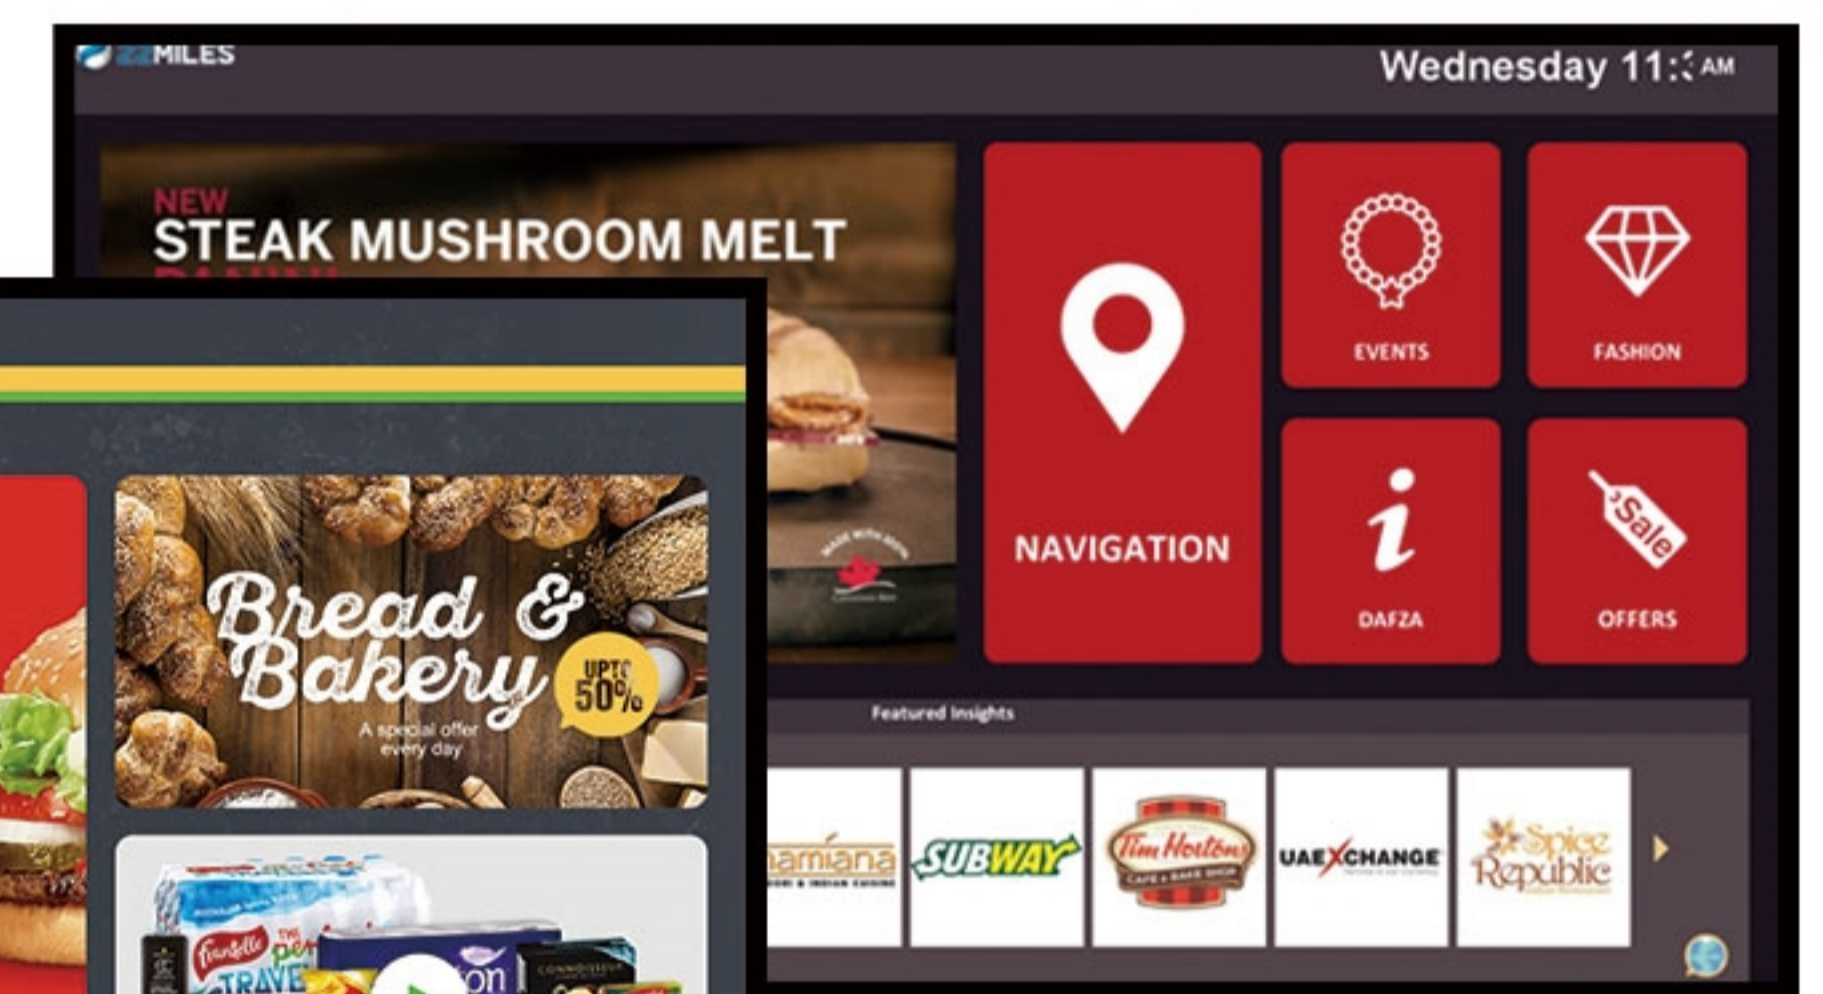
22MILES

Wednesday 11:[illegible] AM

NEW
STEAK MUSHROOM MELT

NAVIGATION

EVENTS

FASHION

DAFZA

Sale

OFFERS

Featured Insights

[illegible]amiana

SUBWAY

Tim Hortons
CAFE & BAKE SHOP

UAE XCHANGE

Spice Republic

Bread & Bakery
UPTO 50%
A special offer every day

Frankette
TRAVE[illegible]